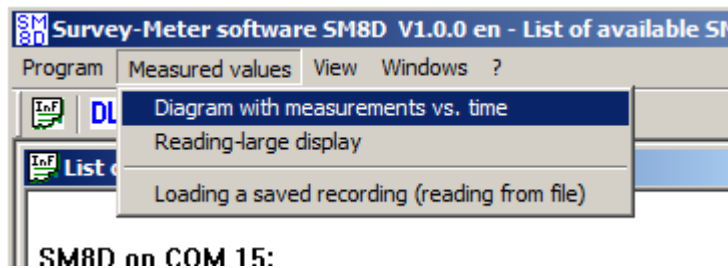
SM 8D Survey-Meter software SM8D V1.0.0 en - List of available S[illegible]

Program Measured values View Windows ?

InF DL

Diagram with measurements vs. time
Reading-large display
Loading a saved recording (reading from file)

InF List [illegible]

SM8D on COM 15: